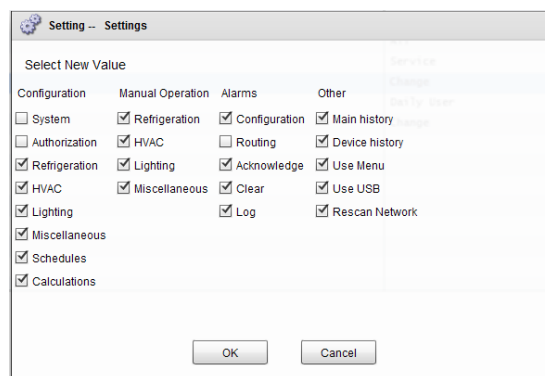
Setting -- Settings

Select New Value

| Configuration | Manual Operation | Alarms | Other |
|---|---|---|---|
| System | Refrigeration | Configuration | Main history |
| Authorization | HVAC | Routing | Device history |
| Refrigeration | Lighting | Acknowledge | Use Menu |
| HVAC | Miscellaneous | Clear | Use USB |
| Lighting | | Log | Rescan Network |
| Miscellaneous | | | |
| Schedules | | | |
| Calculations | | | |

OK Cancel